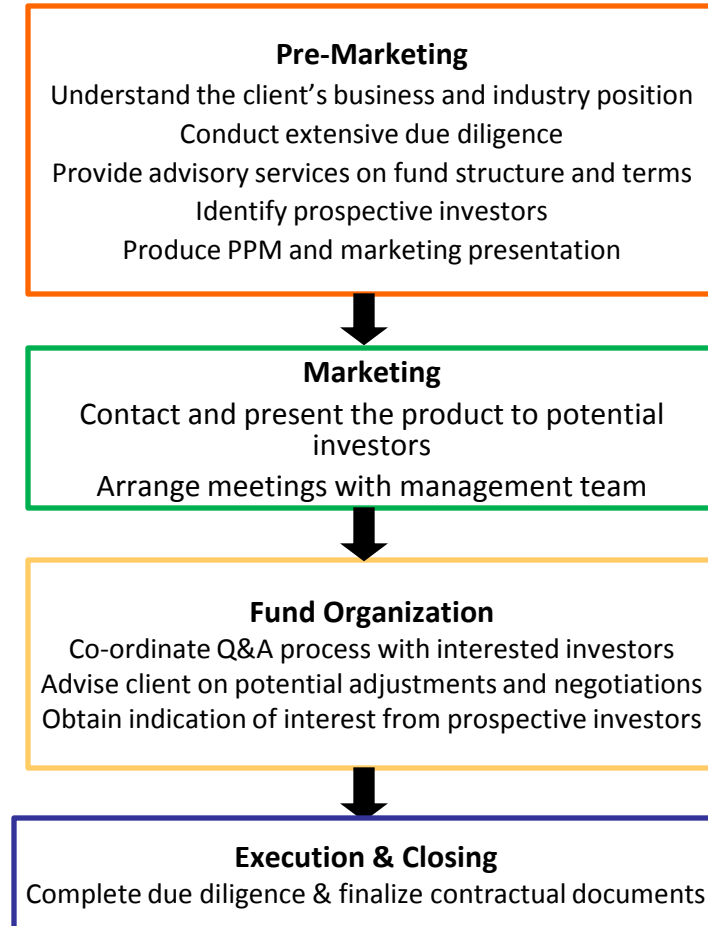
Pre-Marketing
Understand the client’s business and industry position
Conduct extensive due diligence
Provide advisory services on fund structure and terms
Identify prospective investors
Produce PPM and marketing presentation

Marketing
Contact and present the product to potential investors
Arrange meetings with management team

Fund Organization
Co-ordinate Q&A process with interested investors
Advise client on potential adjustments and negotiations
Obtain indication of interest from prospective investors

Execution & Closing
Complete due diligence & finalize contractual documents